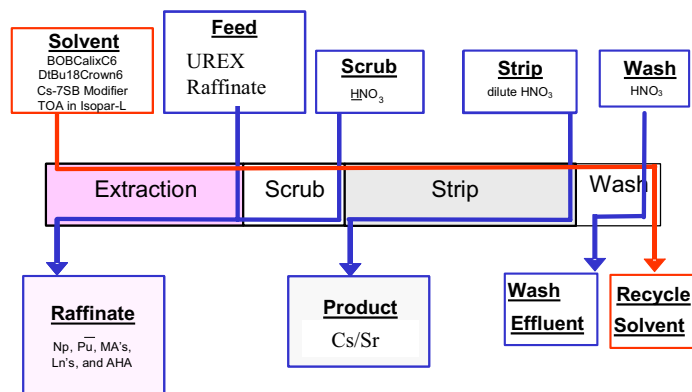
Solvent
BOBCalixC6
DtBu18Crown6
Cs-7SB Modifier
TOA in Isopar-L

Feed
UREX
Raffinate

Scrub
$HNO_3$

Strip
dilute $HNO_3$

Wash
$HNO_3$

Extraction

Scrub

Strip

Wash

Raffinate
Np, $\overline{Pu}$, MA's, Ln's, and AHA

Product
Cs/Sr

Wash
Effluent

Recycle
Solvent